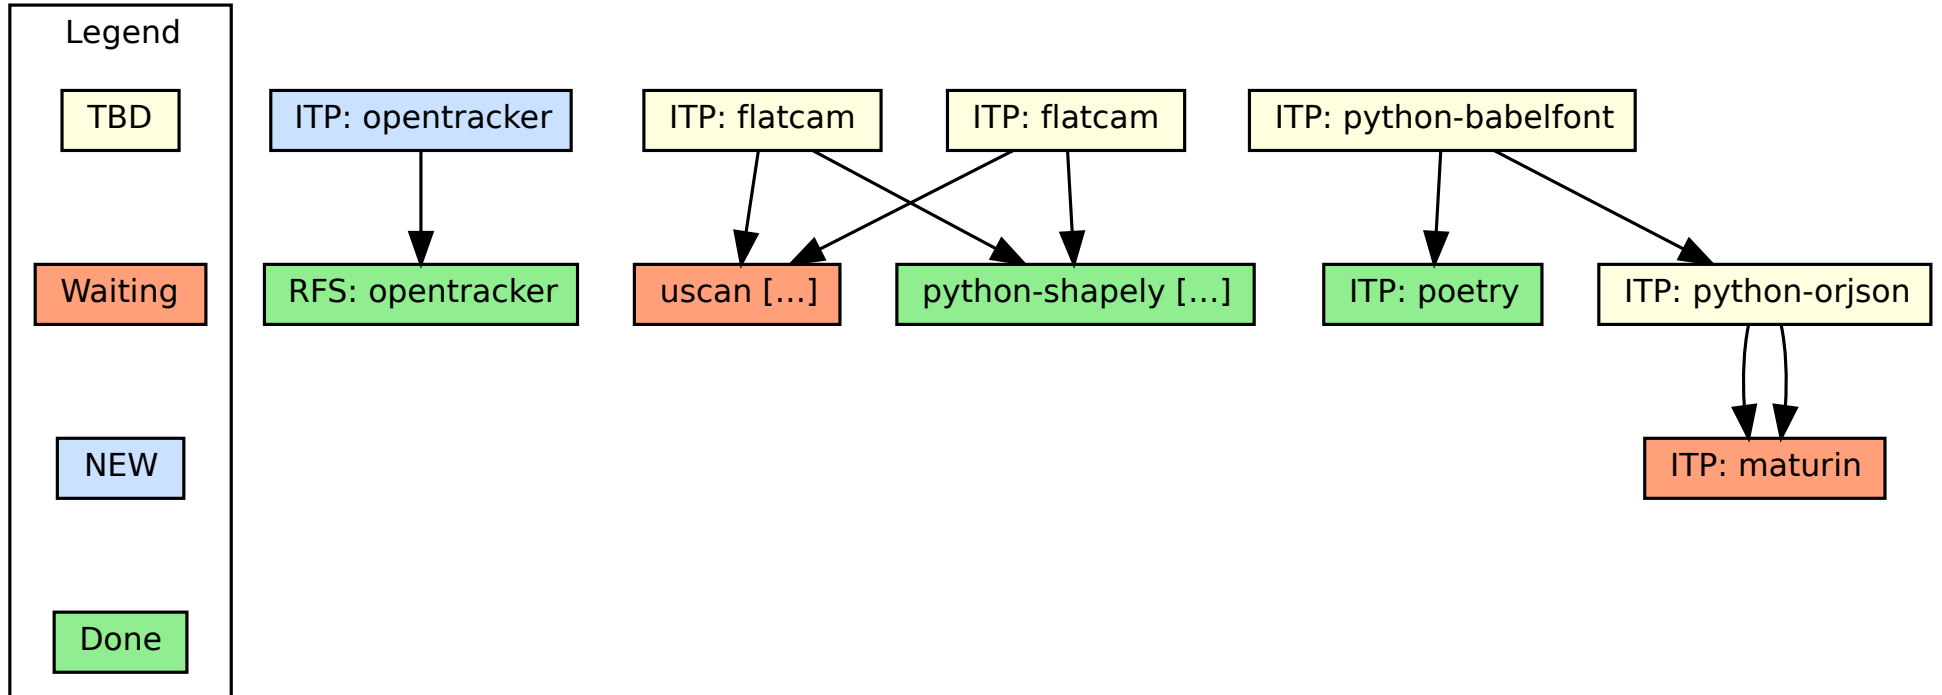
Legend

TBD

Waiting

NEW

Done

ITP: opentracker

ITP: flatcam

ITP: flatcam

ITP: python-babelfont

RFS: opentracker

uscan [...]

python-shapely [...]

ITP: poetry

ITP: python-orjson

ITP: maturin